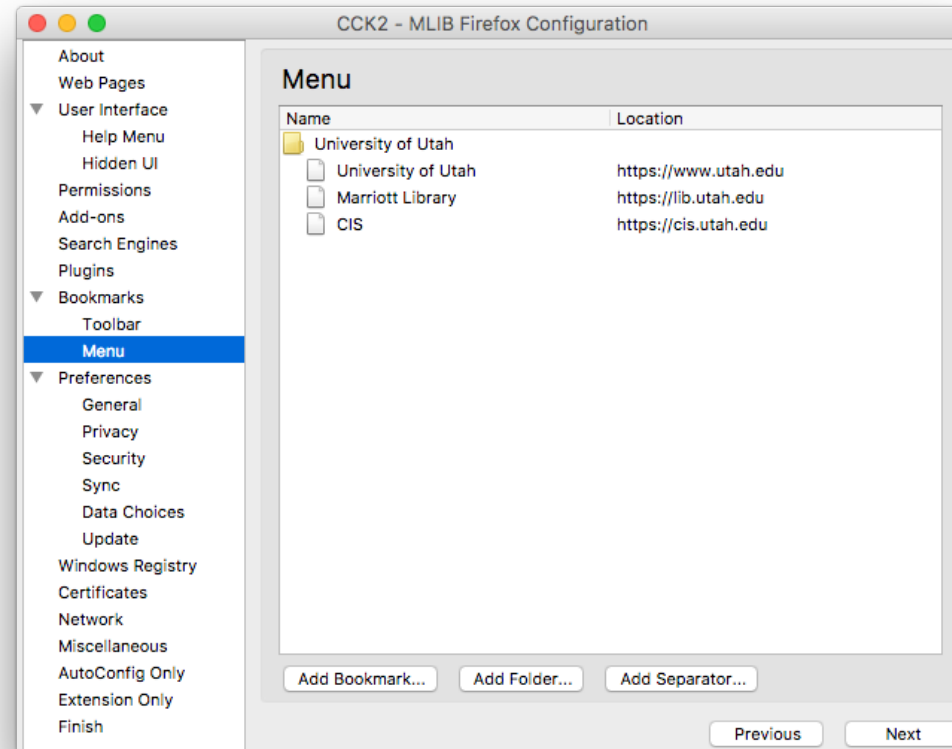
CCK2 - MLIB Firefox Configuration

About
Web Pages
User Interface
Help Menu
Hidden UI
Permissions
Add-ons
Search Engines
Plugins
Bookmarks
Toolbar
Menu
Preferences
General
Privacy
Security
Sync
Data Choices
Update
Windows Registry
Certificates
Network
Miscellaneous
AutoConfig Only
Extension Only
Finish

Menu

| Name | Location |
|---|---|
| University of Utah | |
| University of Utah | https://www.utah.edu |
| Marriott Library | https://lib.utah.edu |
| CIS | https://cis.utah.edu |

Add Bookmark...
Add Folder...
Add Separator...

Previous
Next